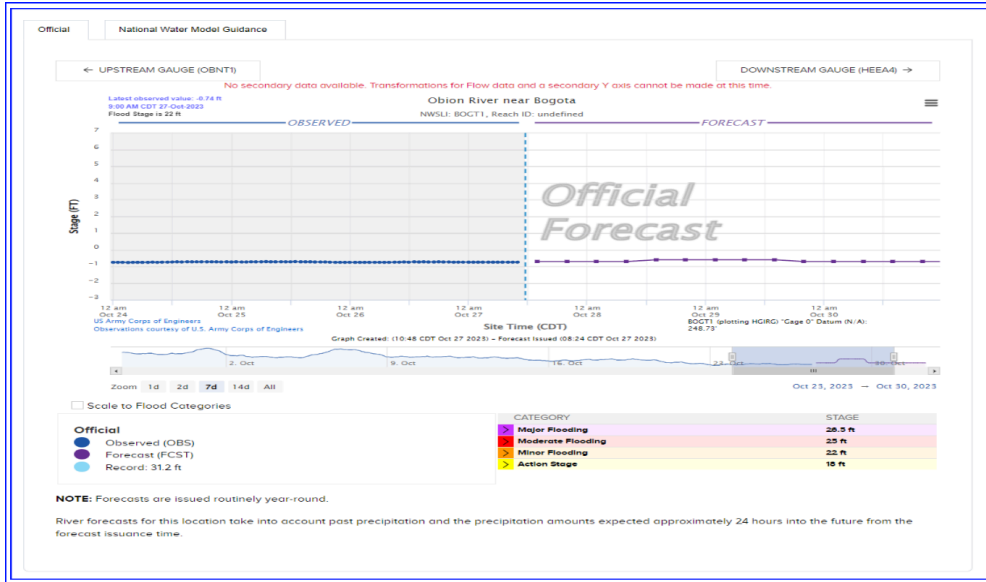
Official National Water Model Guidance

← UPSTREAM GAUGE (OBNT1)

DOWNSTREAM GAUGE (HEEA4) →

No secondary data available. Transformations for Flow data and a secondary Y axis cannot be made at this time.

Latest observed value: -0.74 ft
9:00 AM CDT 27-Oct-2023
Flood Stage is 22 ft

Obion River near Bogota
NWSLI: BOGT1, Reach ID: undefined

OBSERVED

FORECAST

Official Forecast

Stage (FT)

7
6
5
4
3
2
1
0
−1
−2
−3

12 am Oct 24
12 am Oct 25
12 am Oct 26
12 am Oct 27
12 am Oct 28
12 am Oct 29
12 am Oct 30

US Army Corps of Engineers
Observations courtesy of U.S. Army Corps of Engineers

Site Time (CDT)

BOGT1 (plotting HGIRG) "Gage 0" Datum (N/A): 248.73'

Graph Created: (10:48 CDT Oct 27 2023) – Forecast Issued (08:24 CDT Oct 27 2023)

2. Oct
9. Oct
16. Oct
23. Oct
30. Oct

Zoom 1d 2d 7d 14d All

Oct 23, 2023 → Oct 30, 2023

Scale to Flood Categories

Official
Observed (OBS)
Forecast (FCST)
Record: 31.2 ft

| CATEGORY | STAGE |
|---|---|
| Major Flooding | 28.5 ft |
| Moderate Flooding | 25 ft |
| Minor Flooding | 22 ft |
| Action Stage | 18 ft |

NOTE: Forecasts are issued routinely year-round.

River forecasts for this location take into account past precipitation and the precipitation amounts expected approximately 24 hours into the future from the forecast issuance time.